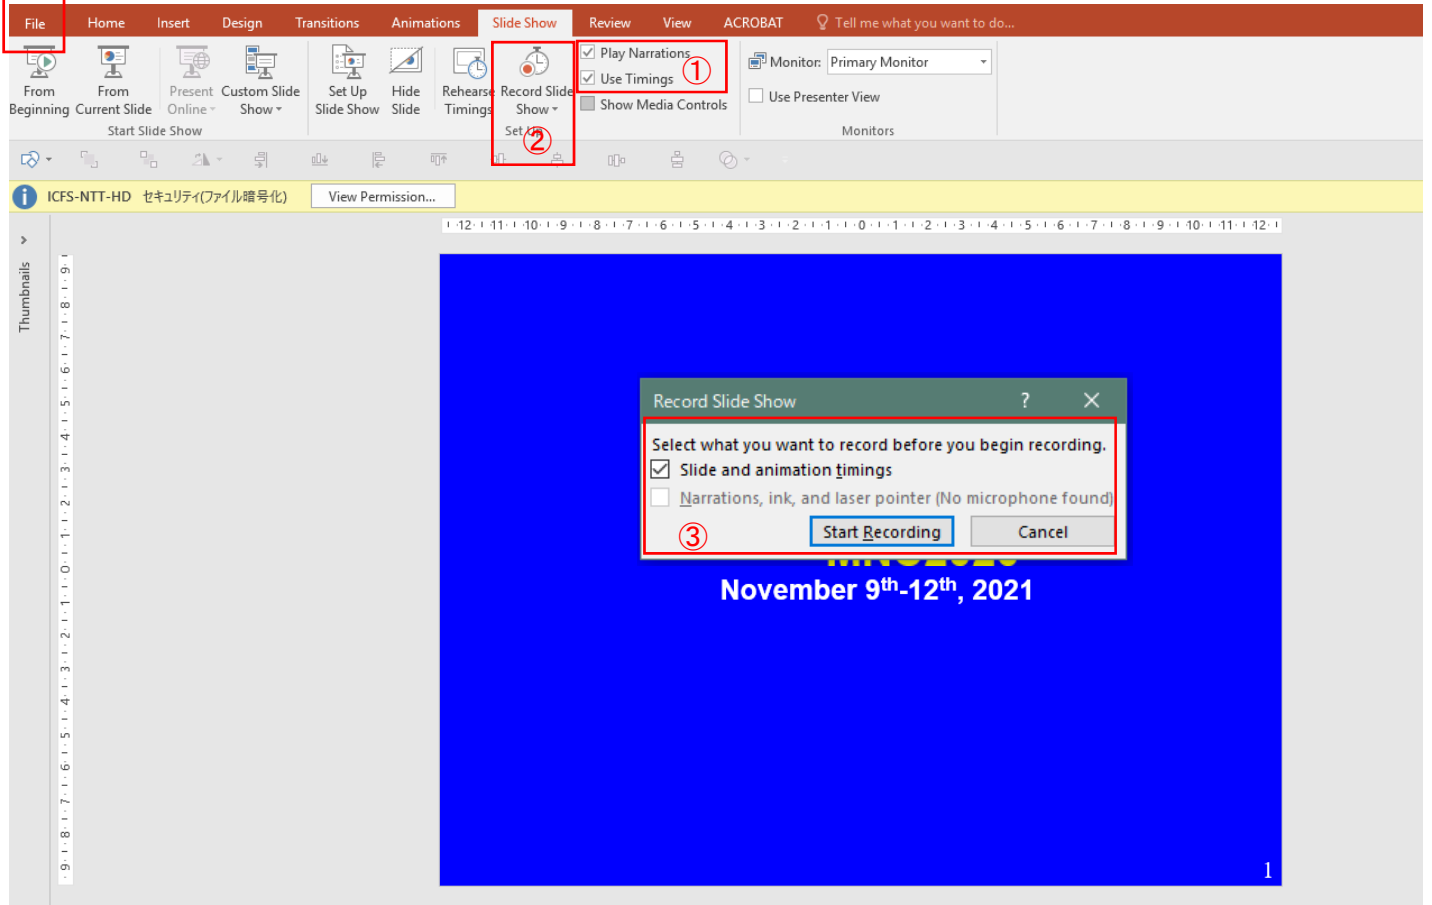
File Home Insert Design Transitions Animations Slide Show Review View ACROBAT Tell me what you want to do...

From Beginning
From Current Slide
Present Online
Custom Slide Show
Start Slide Show

Set Up Slide Show
Hide Slide
Rehearse Timings
Record Slide Show
Set Up

Play Narrations
Use Timings
Show Media Controls
①
②

Monitor: Primary Monitor
Use Presenter View
Monitors

ICFS-NTT-HD セキュリティ(ファイル暗号化) View Permission...

Thumbnails

Record Slide Show ? ✕

Select what you want to record before you begin recording.
Slide and animation timings
Narrations, ink, and laser pointer (No microphone found)
③
Start Recording Cancel

November 9$^{th}$-12$^{th}$, 2021

1